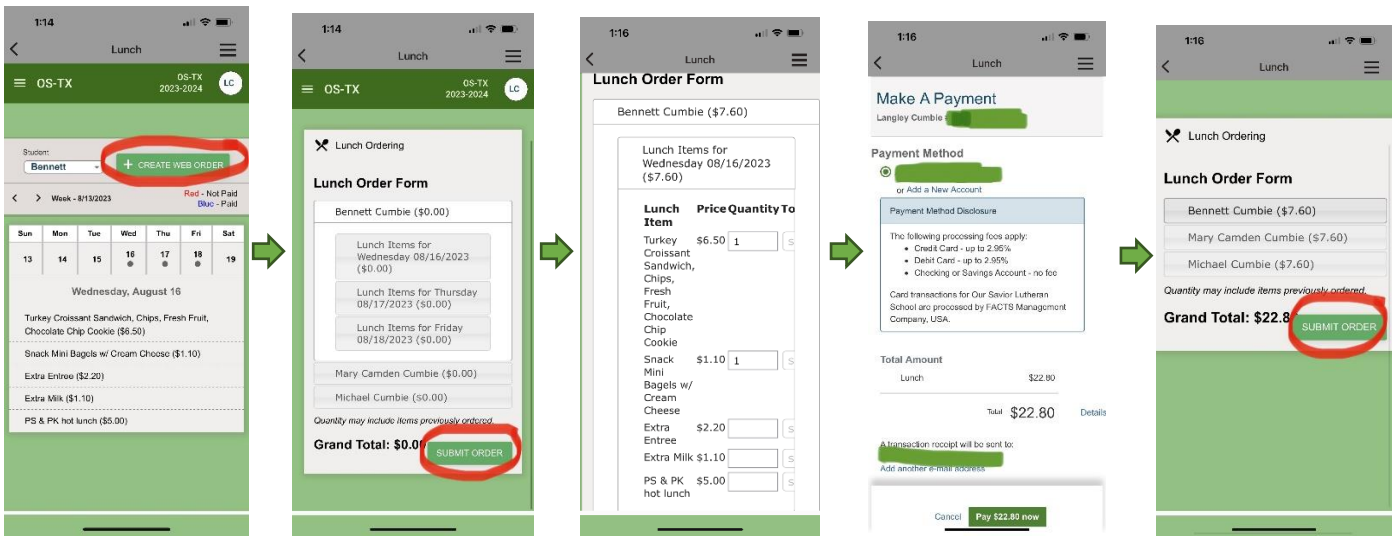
1:14

Lunch

OS-TX

OS-TX 2023-2024

LC

Student:

Bennett

CREATE WEB ORDER

Week - 8/13/2023

Red - Not Paid
Blue - Paid

| Sun | Mon | Tue | Wed | Thu | Fri | Sat |
|---|---|---|---|---|---|---|
| 13 | 14 | 15 | 16 | 17 | 18 | 19 |

Wednesday, August 16

Turkey Croissant Sandwich, Chips, Fresh Fruit, Chocolate Chip Cookie ($6.50)

Snack Mini Bagels w/ Cream Cheese ($1.10)

Extra Entree ($2.20)

Extra Milk ($1.10)

PS & PK hot lunch ($5.00)

1:14

Lunch

OS-TX

OS-TX 2023-2024

LC

Lunch Ordering

Lunch Order Form

Bennett Cumbie ($0.00)

Lunch Items for Wednesday 08/16/2023 ($0.00)

Lunch Items for Thursday 08/17/2023 ($0.00)

Lunch Items for Friday 08/18/2023 ($0.00)

Mary Camden Cumbie ($0.00)

Michael Cumbie ($0.00)

Quantity may include items previously ordered.

Grand Total: $0.0

SUBMIT ORDER

1:16

Lunch

Lunch Order Form

Bennett Cumbie ($7.60)

Lunch Items for Wednesday 08/16/2023 ($7.60)

| Lunch Item | Price | Quantity | To |
|---|---|---|---|
| Turkey Croissant Sandwich, Chips, Fresh Fruit, Chocolate Chip Cookie | $6.50 | 1 | $ |
| Snack Mini Bagels w/ Cream Cheese | $1.10 | 1 | $ |
| Extra Entree | $2.20 | | $ |
| Extra Milk | $1.10 | | $ |
| PS & PK hot lunch | $5.00 | | $ |

1:16

Lunch

Make A Payment

Langley Cumbie

Payment Method

or Add a New Account

Payment Method Disclosure

The following processing fees apply:
• Credit Card - up to 2.95%
• Debit Card - up to 2.95%
• Checking or Savings Account - no fee

Card transactions for Our Savior Lutheran School are processed by FACTS Management Company, USA.

Total Amount

Lunch $22.80

Total $22.80 Details

A transaction receipt will be sent to:

Add another e-mail address

Cancel Pay $22.80 now

1:16

Lunch

Lunch Ordering

Lunch Order Form

Bennett Cumbie ($7.60)

Mary Camden Cumbie ($7.60)

Michael Cumbie ($7.60)

Quantity may include items previously ordered.

Grand Total: $22.8

SUBMIT ORDER